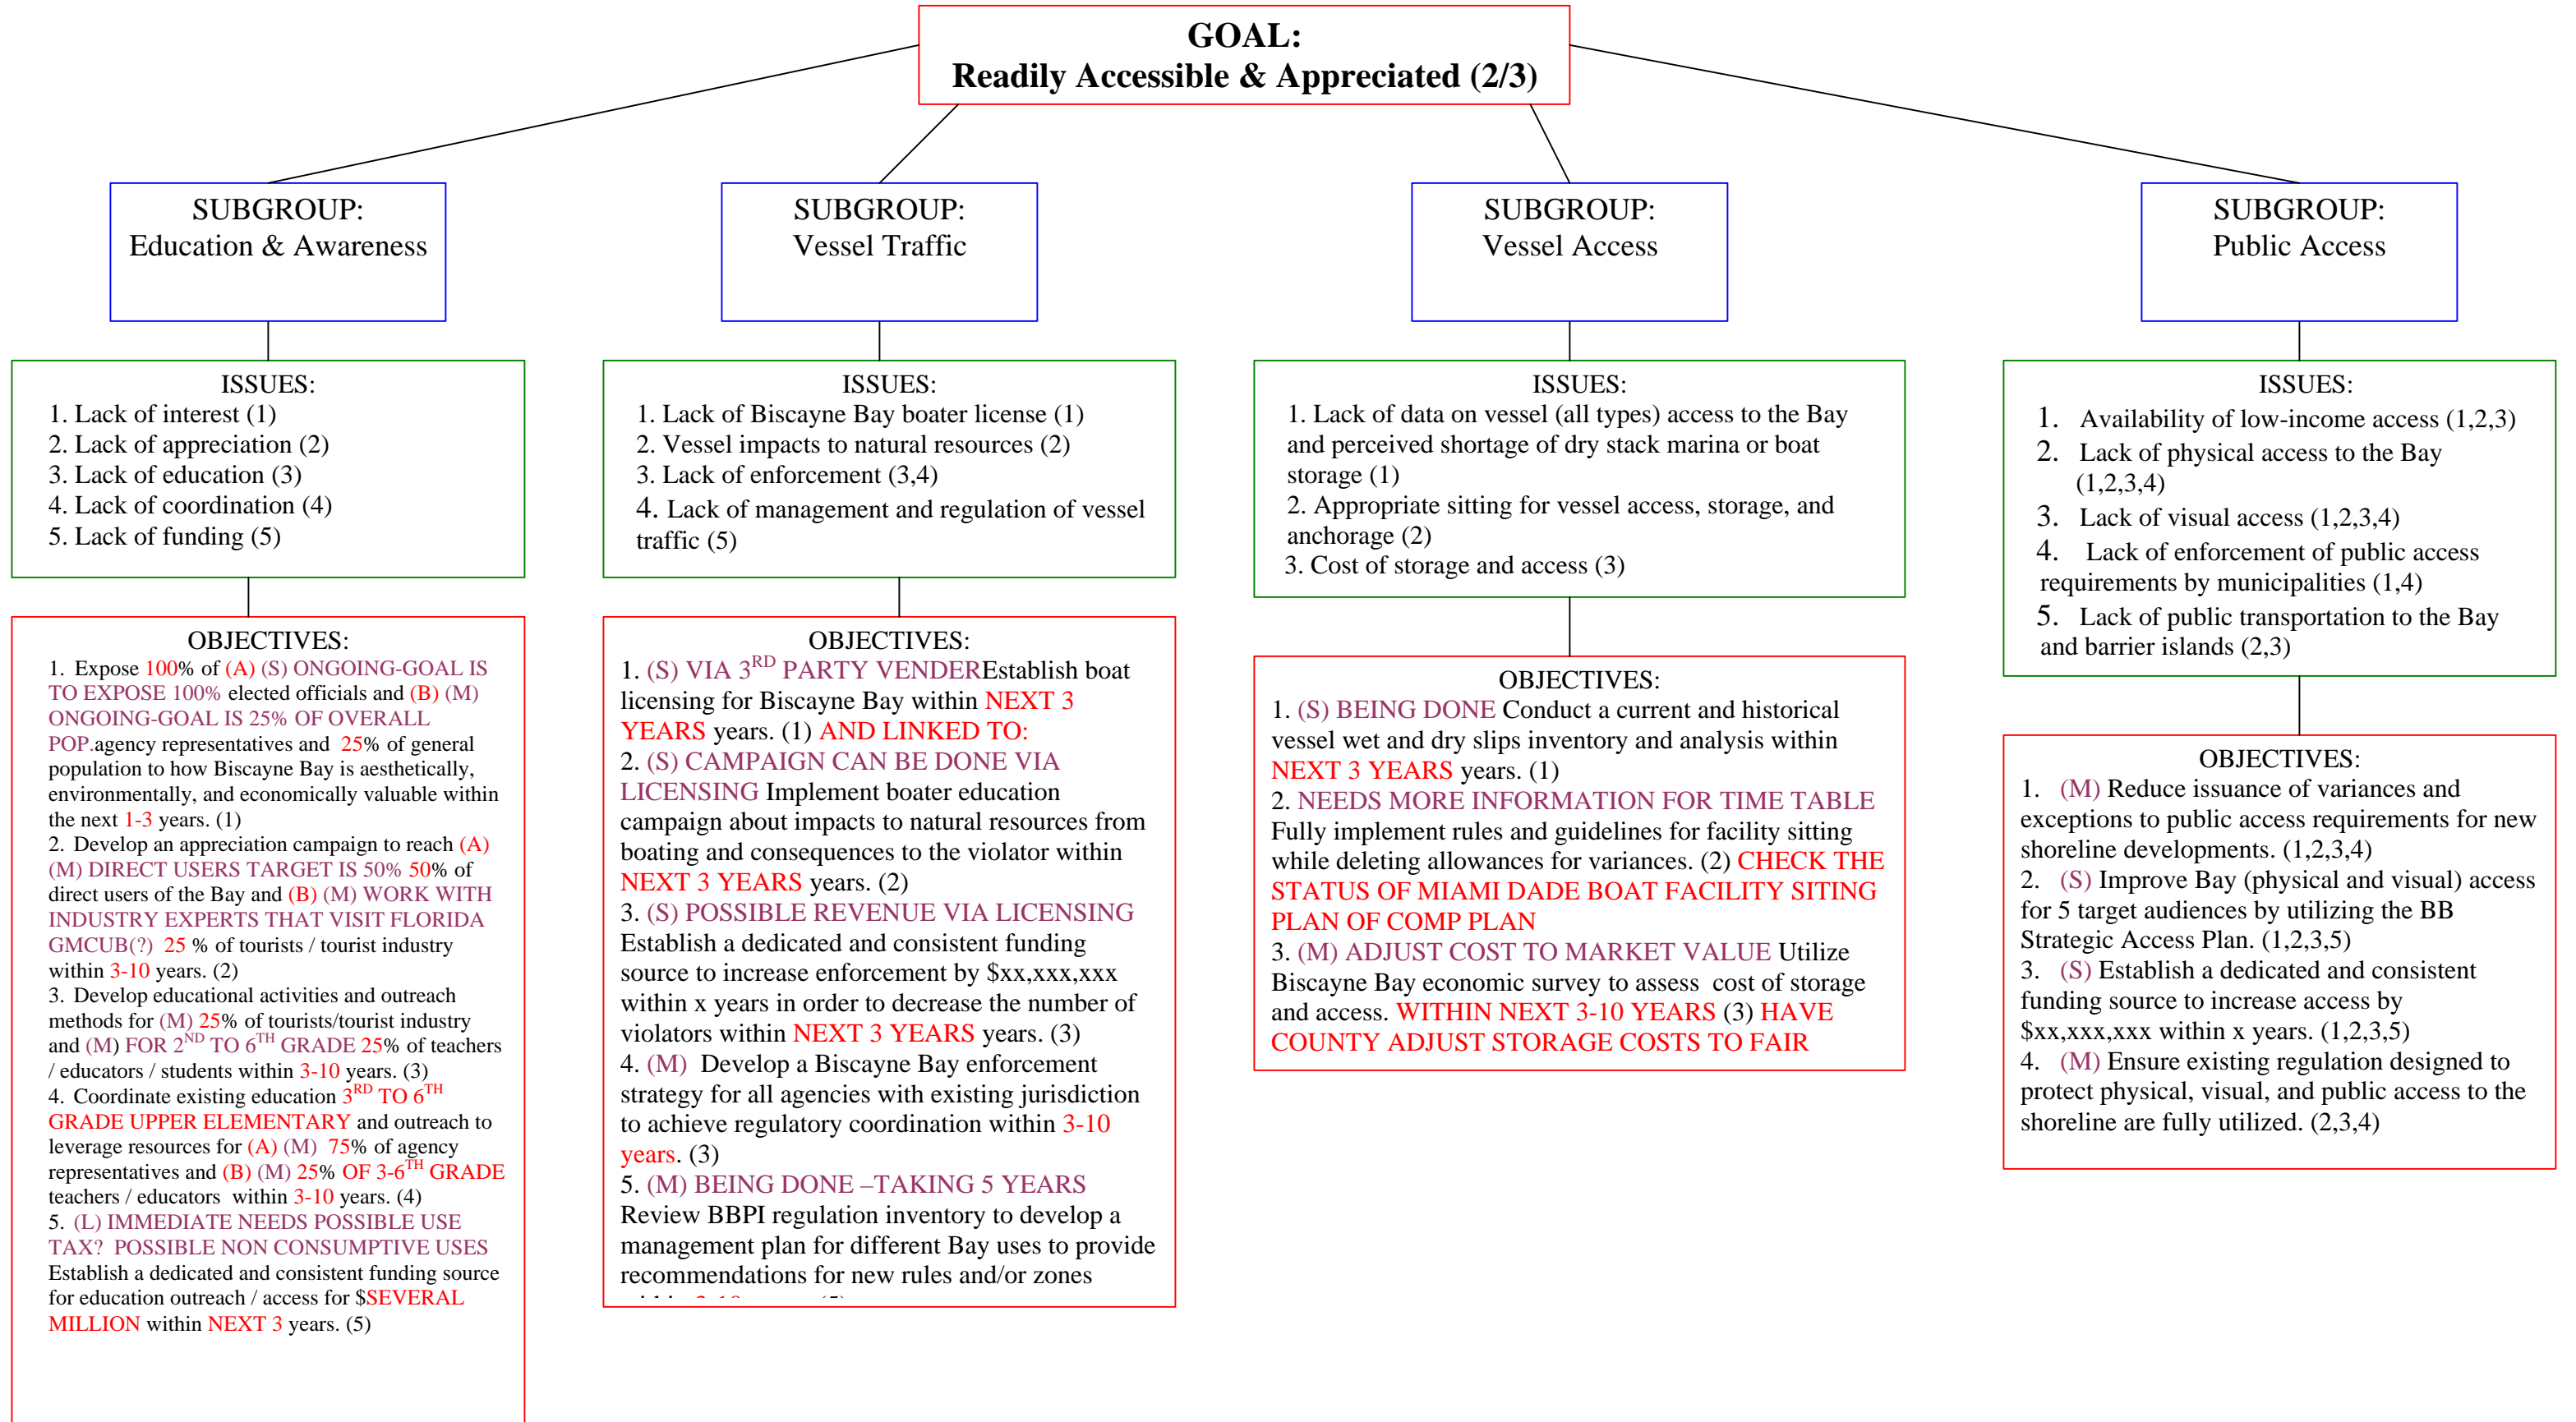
GOAL:
Readily Accessible & Appreciated (2/3)

SUBGROUP:
Education & Awareness

SUBGROUP:
Vessel Traffic

SUBGROUP:
Vessel Access

SUBGROUP:
Public Access

ISSUES:
1. Lack of interest (1)
2. Lack of appreciation (2)
3. Lack of education (3)
4. Lack of coordination (4)
5. Lack of funding (5)

OBJECTIVES:
1. Expose 100% of (A) (S) ONGOING-GOAL IS TO EXPOSE 100% elected officials and (B) (M) ONGOING-GOAL IS 25% OF OVERALL POP.agency representatives and 25% of general population to how Biscayne Bay is aesthetically, environmentally, and economically valuable within the next 1-3 years. (1)
2. Develop an appreciation campaign to reach (A) (M) DIRECT USERS TARGET IS 50% 50% of direct users of the Bay and (B) (M) WORK WITH INDUSTRY EXPERTS THAT VISIT FLORIDA GMCUB(?) 25 % of tourists / tourist industry within 3-10 years. (2)
3. Develop educational activities and outreach methods for (M) 25% of tourists/tourist industry and (M) FOR $2^{ND}$ TO $6^{TH}$ GRADE 25% of teachers / educators / students within 3-10 years. (3)
4. Coordinate existing education $3^{RD}$ TO $6^{TH}$ GRADE UPPER ELEMENTARY and outreach to leverage resources for (A) (M) 75% of agency representatives and (B) (M) 25% OF 3-$6^{TH}$ GRADE teachers / educators within 3-10 years. (4)
5. (L) IMMEDIATE NEEDS POSSIBLE USE TAX? POSSIBLE NON CONSUMPTIVE USES Establish a dedicated and consistent funding source for education outreach / access for $SEVERAL MILLION within NEXT 3 years. (5)

ISSUES:
1. Lack of Biscayne Bay boater license (1)
2. Vessel impacts to natural resources (2)
3. Lack of enforcement (3,4)
4. Lack of management and regulation of vessel traffic (5)

OBJECTIVES:
1. (S) VIA $3^{RD}$ PARTY VENDEREstablish boat licensing for Biscayne Bay within NEXT 3 YEARS years. (1) AND LINKED TO:
2. (S) CAMPAIGN CAN BE DONE VIA LICENSING Implement boater education campaign about impacts to natural resources from boating and consequences to the violator within NEXT 3 YEARS years. (2)
3. (S) POSSIBLE REVENUE VIA LICENSING Establish a dedicated and consistent funding source to increase enforcement by $xx,xxx,xxx within x years in order to decrease the number of violators within NEXT 3 YEARS years. (3)
4. (M) Develop a Biscayne Bay enforcement strategy for all agencies with existing jurisdiction to achieve regulatory coordination within 3-10 years. (3)
5. (M) BEING DONE –TAKING 5 YEARS Review BBPI regulation inventory to develop a management plan for different Bay uses to provide recommendations for new rules and/or zones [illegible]

ISSUES:
1. Lack of data on vessel (all types) access to the Bay and perceived shortage of dry stack marina or boat storage (1)
2. Appropriate sitting for vessel access, storage, and anchorage (2)
3. Cost of storage and access (3)

OBJECTIVES:
1. (S) BEING DONE Conduct a current and historical vessel wet and dry slips inventory and analysis within NEXT 3 YEARS years. (1)
2. NEEDS MORE INFORMATION FOR TIME TABLE Fully implement rules and guidelines for facility sitting while deleting allowances for variances. (2) CHECK THE STATUS OF MIAMI DADE BOAT FACILITY SITING PLAN OF COMP PLAN
3. (M) ADJUST COST TO MARKET VALUE Utilize Biscayne Bay economic survey to assess cost of storage and access. WITHIN NEXT 3-10 YEARS (3) HAVE COUNTY ADJUST STORAGE COSTS TO FAIR

ISSUES:
1. Availability of low-income access (1,2,3)
2. Lack of physical access to the Bay (1,2,3,4)
3. Lack of visual access (1,2,3,4)
4. Lack of enforcement of public access requirements by municipalities (1,4)
5. Lack of public transportation to the Bay and barrier islands (2,3)

OBJECTIVES:
1. (M) Reduce issuance of variances and exceptions to public access requirements for new shoreline developments. (1,2,3,4)
2. (S) Improve Bay (physical and visual) access for 5 target audiences by utilizing the BB Strategic Access Plan. (1,2,3,5)
3. (S) Establish a dedicated and consistent funding source to increase access by $xx,xxx,xxx within x years. (1,2,3,5)
4. (M) Ensure existing regulation designed to protect physical, visual, and public access to the shoreline are fully utilized. (2,3,4)